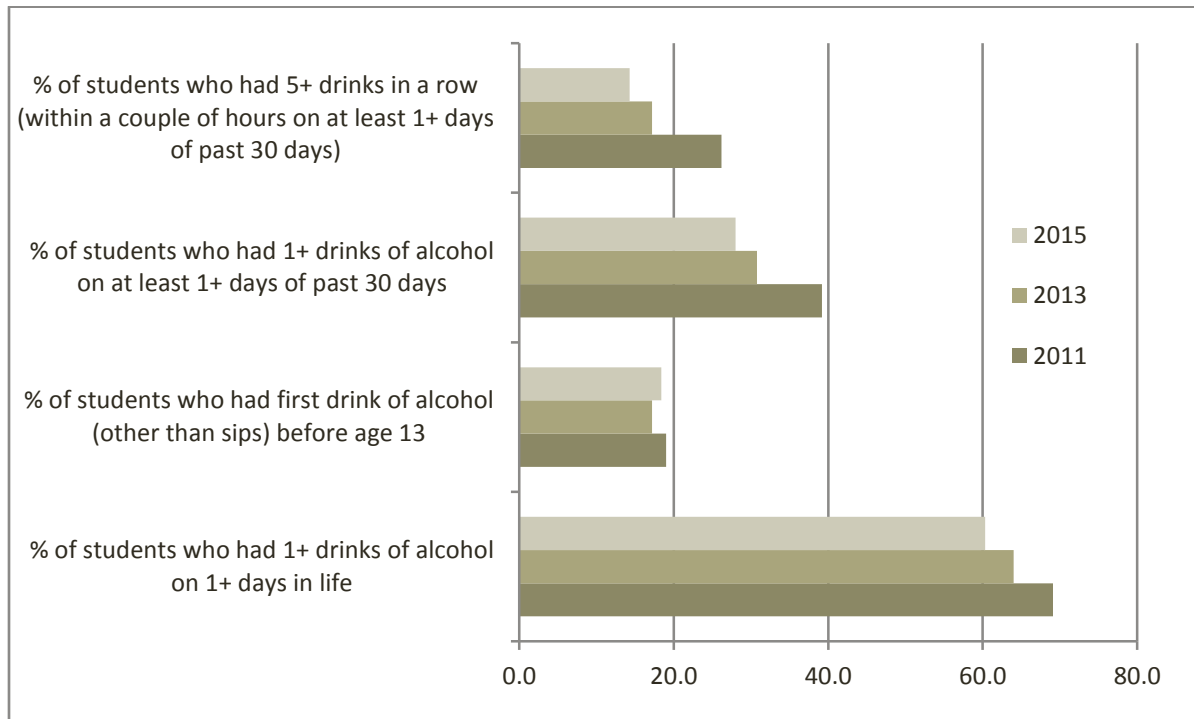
% of students who had 5+ drinks in a row (within a couple of hours on at least 1+ days of past 30 days)

% of students who had 1+ drinks of alcohol on at least 1+ days of past 30 days

% of students who had first drink of alcohol (other than sips) before age 13

% of students who had 1+ drinks of alcohol on 1+ days in life

2015
2013
2011

0.0
20.0
40.0
60.0
80.0